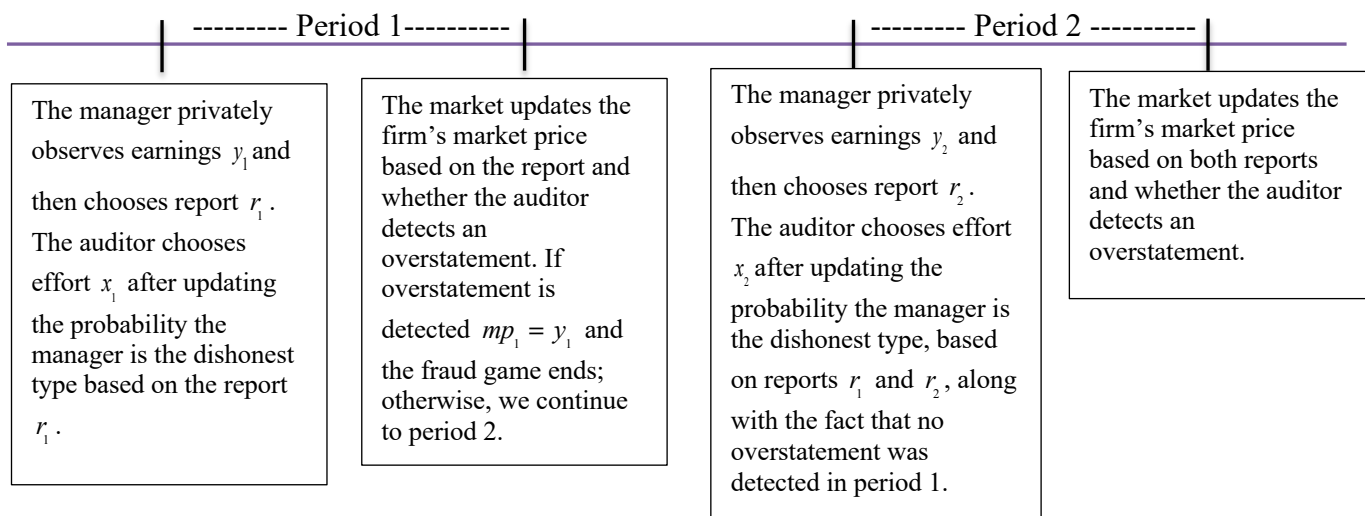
--------- Period 1----------

--------- Period 2 ----------

The manager privately observes earnings $y_1$ and then chooses report $r_1$. The auditor chooses effort $x_1$ after updating the probability the manager is the dishonest type based on the report $r_1$.

The market updates the firm's market price based on the report and whether the auditor detects an overstatement. If overstatement is detected $mp_1 = y_1$ and the fraud game ends; otherwise, we continue to period 2.

The manager privately observes earnings $y_2$ and then chooses report $r_2$. The auditor chooses effort $x_2$ after updating the probability the manager is the dishonest type, based on reports $r_1$ and $r_2$, along with the fact that no overstatement was detected in period 1.

The market updates the firm's market price based on both reports and whether the auditor detects an overstatement.